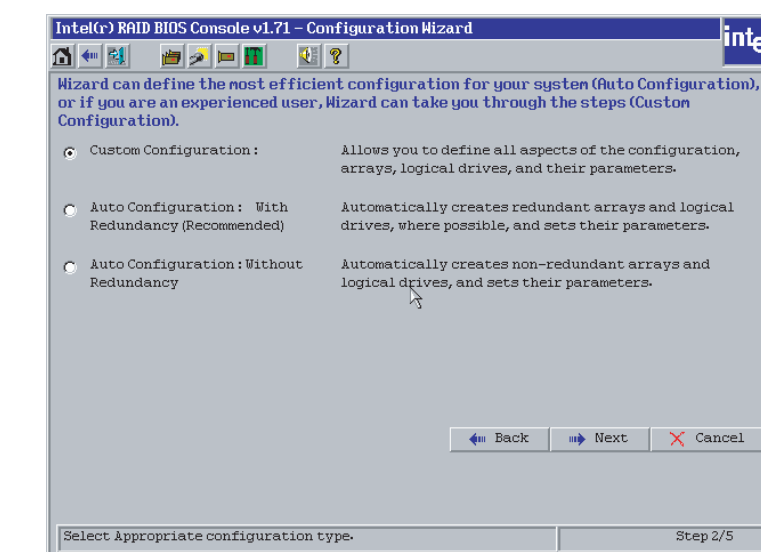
Intel(r) RAID BIOS Console v1.71 – Configuration Wizard

inte

Wizard can define the most efficient configuration for your system (Auto Configuration), or if you are an experienced user, Wizard can take you through the steps (Custom Configuration).

Custom Configuration: Allows you to define all aspects of the configuration, arrays, logical drives, and their parameters.

Auto Configuration: With Redundancy (Recommended) Automatically creates redundant arrays and logical drives, where possible, and sets their parameters.

Auto Configuration: Without Redundancy Automatically creates non-redundant arrays and logical drives, and sets their parameters.

Back Next Cancel

Select Appropriate configuration type.

Step 2/5